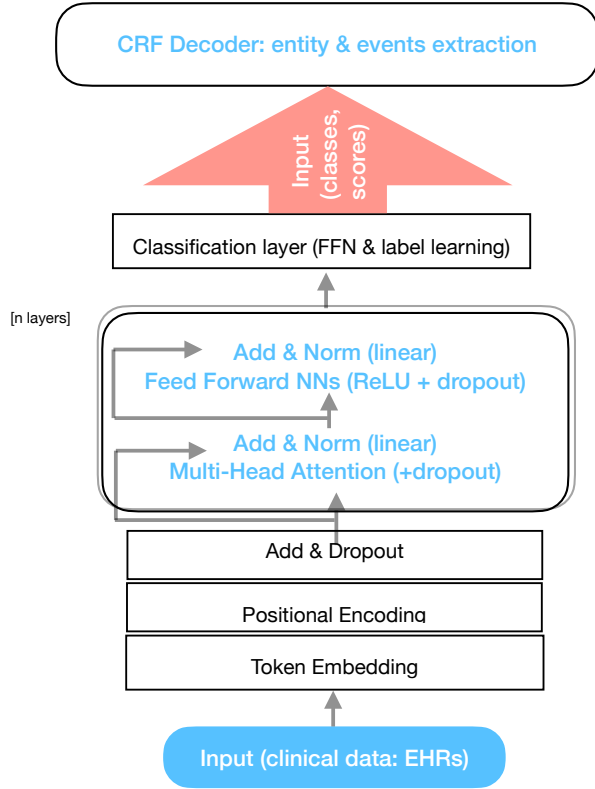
CRF Decoder: entity & events extraction

Input (classes, scores)

Classification layer (FFN & label learning)

[n layers]

Add & Norm (linear)
Feed Forward NNs (ReLU + dropout)

Add & Norm (linear)
Multi-Head Attention (+dropout)

Add & Dropout

Positional Encoding

Token Embedding

Input (clinical data: EHRs)